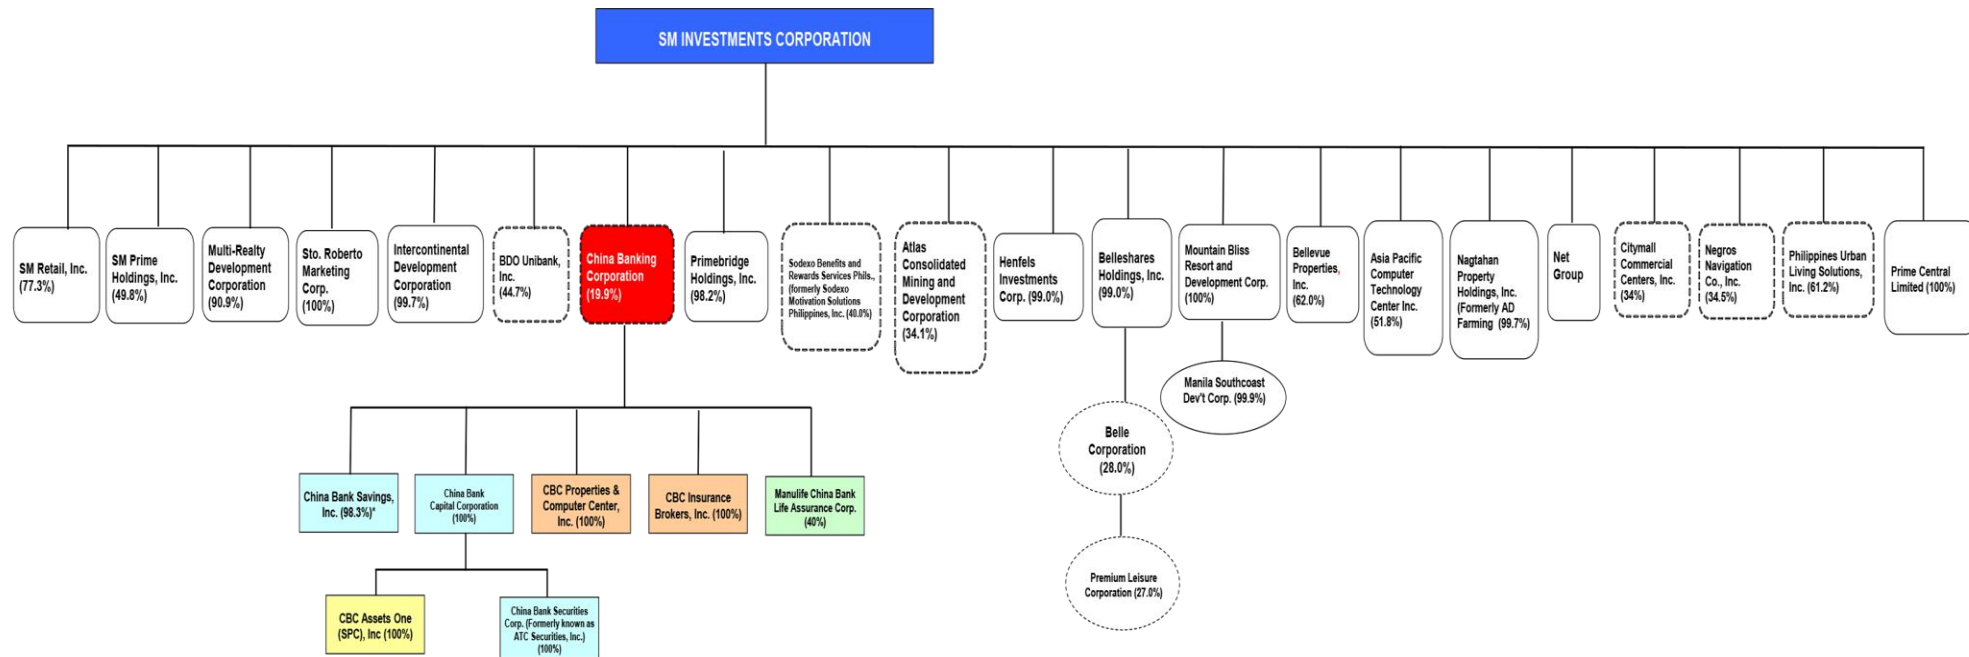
SM INVESTMENTS CORPORATION

SM Retail, Inc. (77.3%)

SM Prime Holdings, Inc. (49.8%)

Multi-Realty Development Corporation (90.9%)

Sto. Roberto Marketing Corp. (100%)

Intercontinental Development Corporation (99.7%)

BDO Unibank, Inc. (44.7%)

China Banking Corporation (19.9%)

Primebridge Holdings, Inc. (98.2%)

Sodexo Benefits and Rewards Services Phils., (formerly Sodexo Motivation Solutions Philippines, Inc. (40.0%)

Atlas Consolidated Mining and Development Corporation (34.1%)

Henfels Investments Corp. (99.0%)

Belleshares Holdings, Inc. (99.0%)

Mountain Bliss Resort and Development Corp. (100%)

Bellevue Properties, Inc. (62.0%)

Asia Pacific Computer Technology Center Inc. (51.8%)

Nagtahan Property Holdings, Inc. (Formerly AD Farming (99.7%)

Net Group

Citymall Commercial Centers, Inc. (34%)

Negros Navigation Co., Inc. (34.5%)

Philippines Urban Living Solutions, Inc. (61.2%)

Prime Central Limited (100%)

Manila Southcoast Dev't Corp. (99.9%)

Belle Corporation (28.0%)

Premium Leisure Corporation (27.0%)

China Bank Savings, Inc. (98.3%)*

China Bank Capital Corporation (100%)

CBC Properties & Computer Center, Inc. (100%)

CBC Insurance Brokers, Inc. (100%)

Manulife China Bank Life Assurance Corp. (40%)

CBC Assets One (SPC), Inc (100%)

China Bank Securities Corp. (Formerly known as ATC Securities, Inc.) (100%)